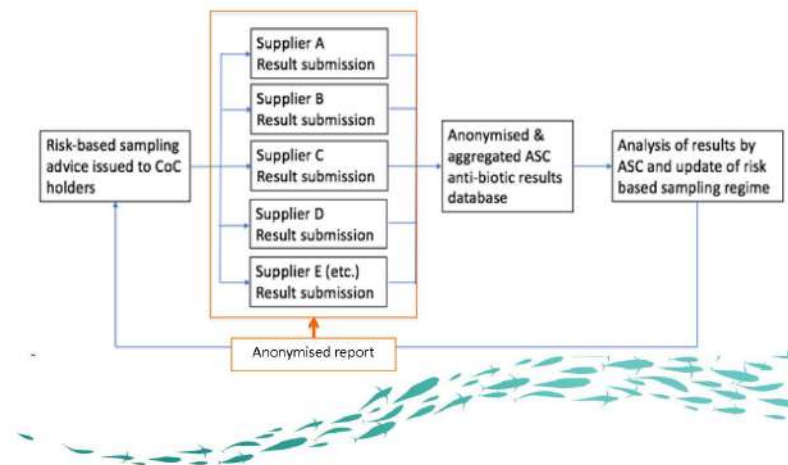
Risk-based sampling advice issued to CoC holders

Supplier A
Result submission

Supplier B
Result submission

Supplier C
Result submission

Supplier D
Result submission

Supplier E (etc.)
Result submission

Anonymised & aggregated ASC anti-biotic results database

Analysis of results by ASC and update of risk based sampling regime

Anonymised report